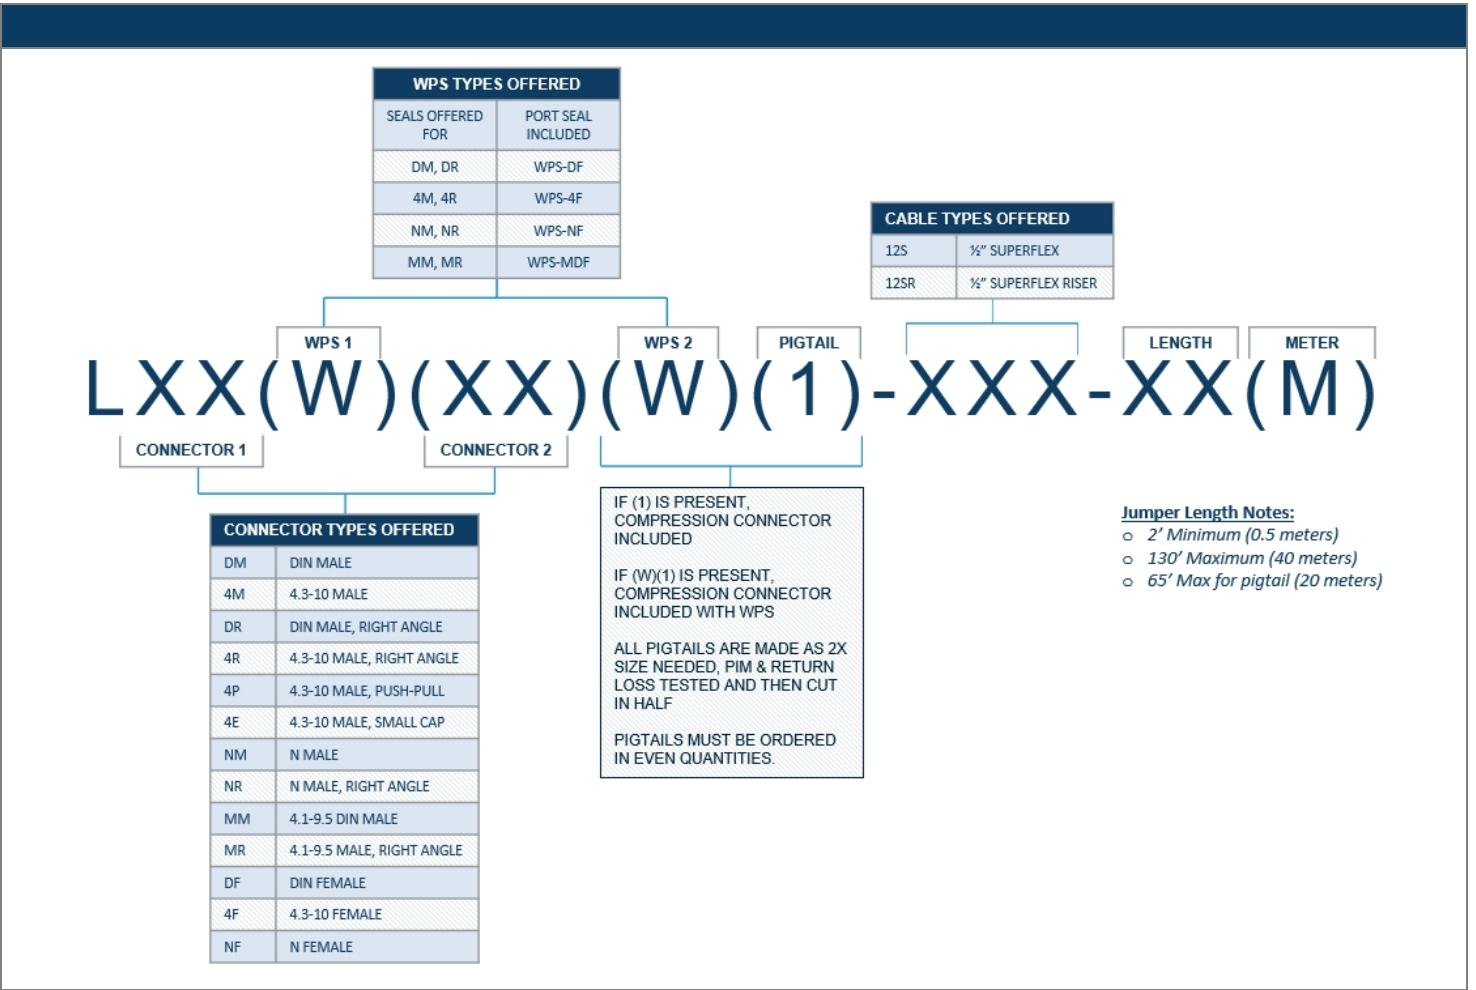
| WPS TYPES OFFERED | |
|---|---|
| SEALS OFFERED FOR | PORT SEAL INCLUDED |
| DM, DR | WPS-DF |
| 4M, 4R | WPS-4F |
| NM, NR | WPS-NF |
| MM, MR | WPS-MDF |

| CABLE TYPES OFFERED | |
|---|---|
| 12S | ½" SUPERFLEX |
| 12SR | ½" SUPERFLEX RISER |

WPS 1
WPS 2
PIGTAIL
LENGTH
METER

LXX(W)(XX)(W)(1)-XXX-XX(M)

CONNECTOR 1
CONNECTOR 2

| CONNECTOR TYPES OFFERED | |
|---|---|
| DM | DIN MALE |
| 4M | 4.3-10 MALE |
| DR | DIN MALE, RIGHT ANGLE |
| 4R | 4.3-10 MALE, RIGHT ANGLE |
| 4P | 4.3-10 MALE, PUSH-PULL |
| 4E | 4.3-10 MALE, SMALL CAP |
| NM | N MALE |
| NR | N MALE, RIGHT ANGLE |
| MM | 4.1-9.5 DIN MALE |
| MR | 4.1-9.5 MALE, RIGHT ANGLE |
| DF | DIN FEMALE |
| 4F | 4.3-10 FEMALE |
| NF | N FEMALE |

IF (1) IS PRESENT, COMPRESSION CONNECTOR INCLUDED

IF (W)(1) IS PRESENT, COMPRESSION CONNECTOR INCLUDED WITH WPS

ALL PIGTAILS ARE MADE AS 2X SIZE NEEDED, PIM & RETURN LOSS TESTED AND THEN CUT IN HALF

PIGTAILS MUST BE ORDERED IN EVEN QUANTITIES.

Jumper Length Notes:
o 2' Minimum (0.5 meters)
o 130' Maximum (40 meters)
o 65' Max for pigtail (20 meters)